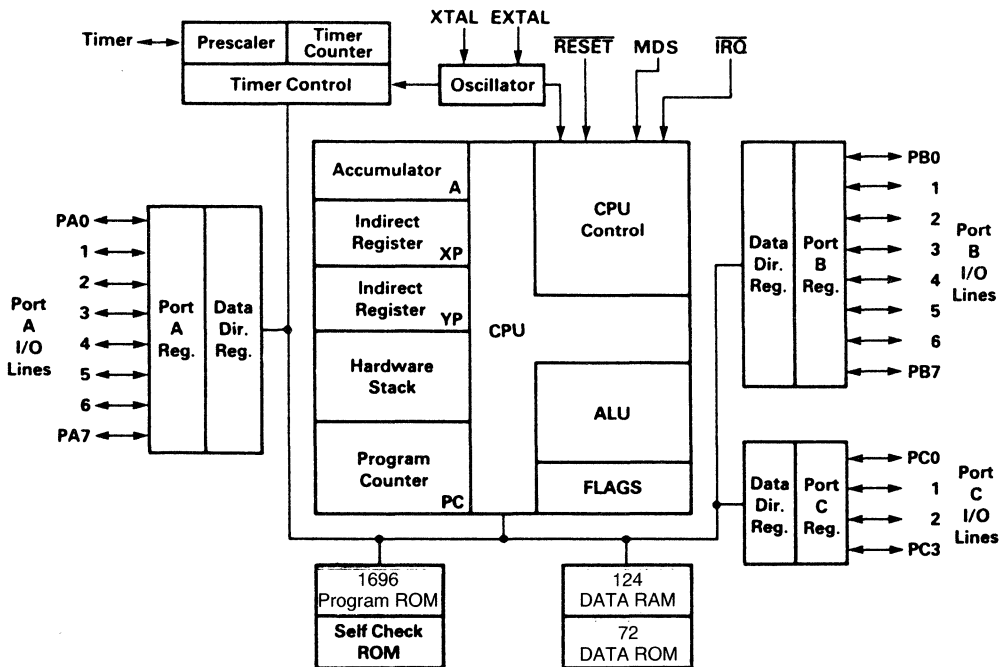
Timer
Prescaler
Timer Counter
Timer Control
XTAL EXTAL
Oscillator
$\overline{RESET}$
MDS
$\overline{IRQ}$

PA0
1
2
3
4
5
6
PA7
Port A I/O Lines
Port A Reg.
Data Dir. Reg.

Accumulator A
Indirect Register XP
Indirect Register YP
Hardware Stack
Program Counter PC
CPU
CPU Control
ALU
FLAGS

Data Dir. Reg.
Port B Reg.
PB0
1
2
3
4
5
6
PB7
Port B I/O Lines

Data Dir. Reg.
Port C Reg.
PC0
1
2
PC3
Port C I/O Lines

1696 Program ROM
Self Check ROM
124 DATA RAM
72 DATA ROM